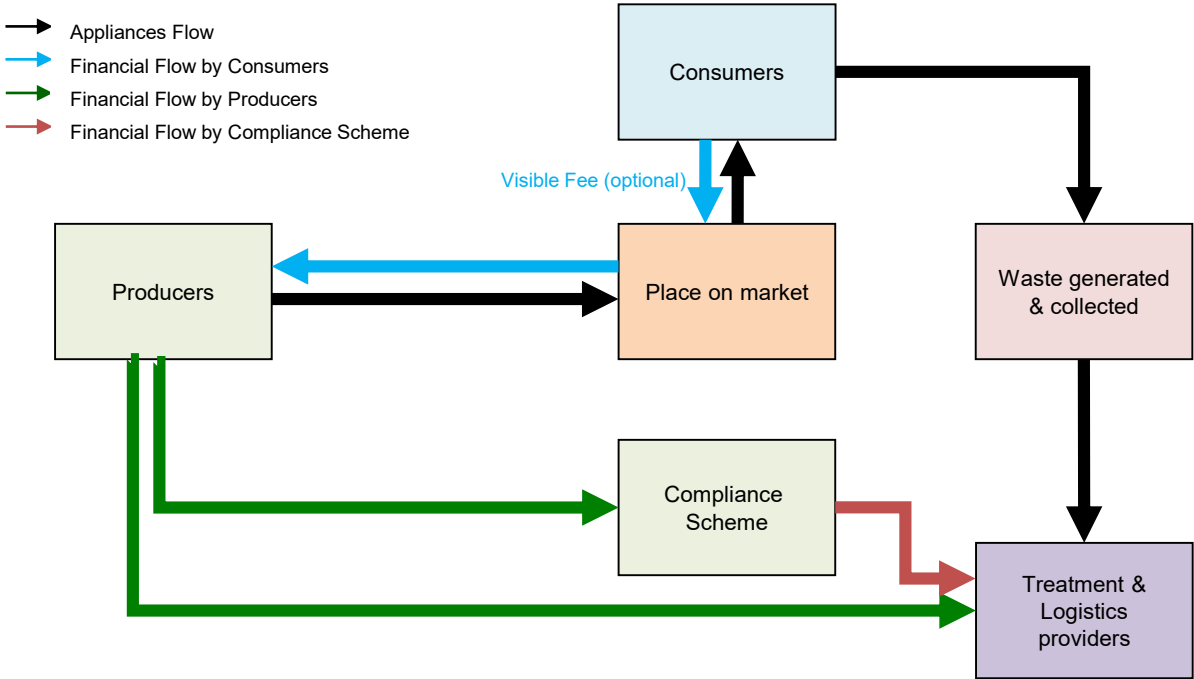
Appliances Flow
Financial Flow by Consumers
Financial Flow by Producers
Financial Flow by Compliance Scheme

Consumers

Visible Fee (optional)

Producers

Place on market

Waste generated & collected

Compliance Scheme

Treatment & Logistics providers